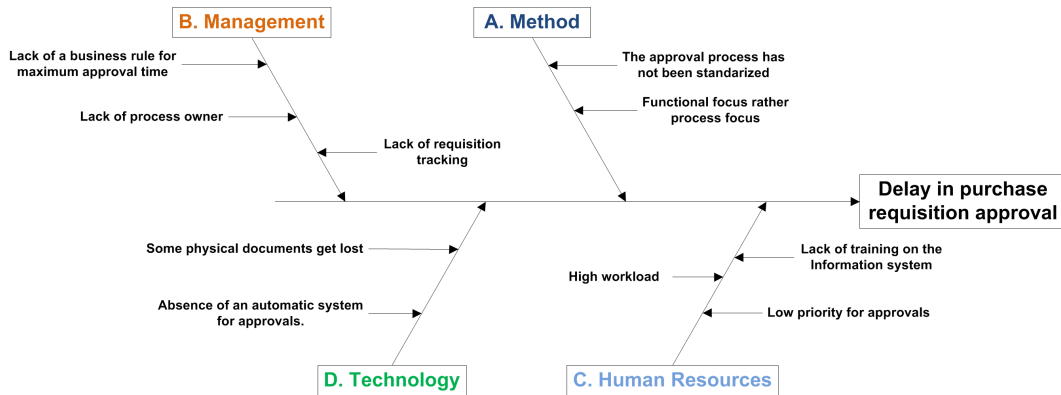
B. Management

Lack of a business rule for maximum approval time

Lack of process owner

Lack of requisition tracking

A. Method

The approval process has not been standarized

Functional focus rather process focus

Delay in purchase requisition approval

Some physical documents get lost

Absence of an automatic system for approvals.

D. Technology

High workload

Lack of training on the Information system

Low priority for approvals

C. Human Resources